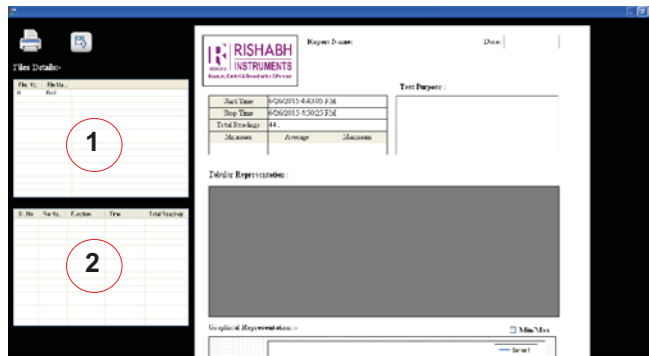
Files Details:-

| File No. | File Na... |
|---|---|
| 0 | Bcd |

1

| Sr. No | File No. | Function | Time | Total Readings |
|---|---|---|---|---|

2

RISHABH INSTRUMENTS

Measure, Control & Record with a Difference

Report Name:

Date:

| Start Time | 6/26/2015 4:43:05 PM |
|---|---|
| Stop Time | 6/26/2015 4:50:25 PM |
| Total Readings | 44 |

| Minimum | Average | Maximum |
|---|---|---|

Test Purpose :

Tabular Representation :

Graphical Representation :-

Min/Max

Series1